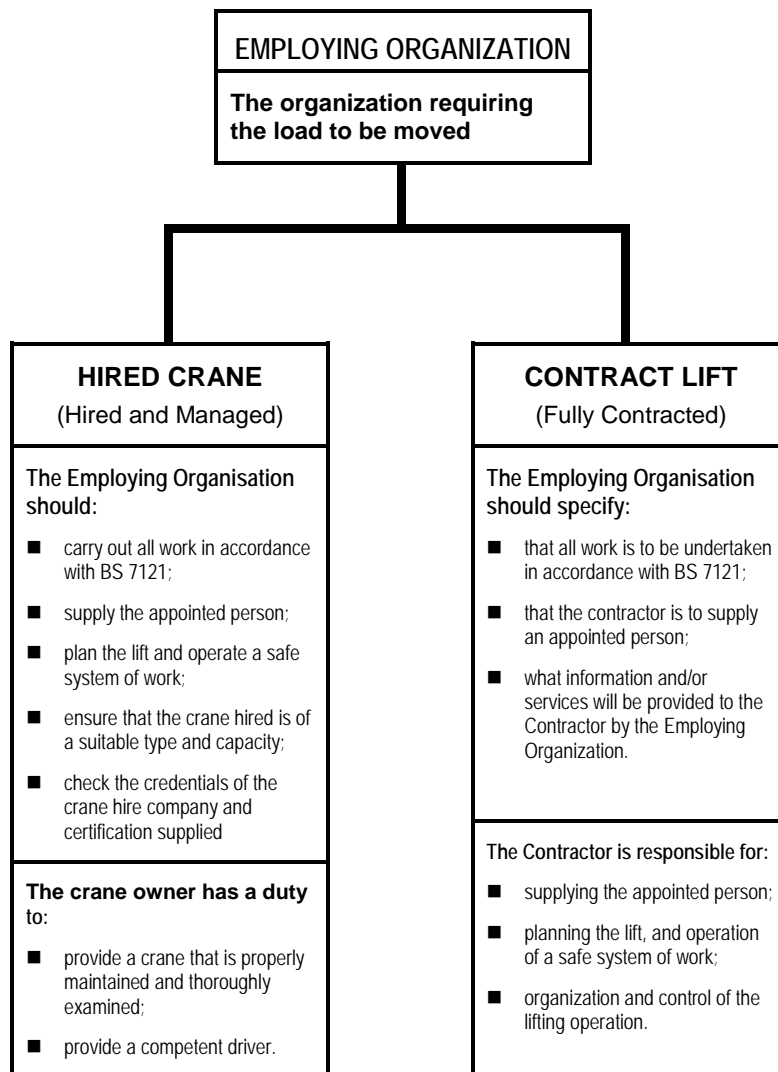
EMPLOYING ORGANIZATION

The organization requiring the load to be moved

HIRED CRANE

(Hired and Managed)

The Employing Organisation should:

■ carry out all work in accordance with BS 7121;

■ supply the appointed person;

■ plan the lift and operate a safe system of work;

■ ensure that the crane hired is of a suitable type and capacity;

■ check the credentials of the crane hire company and certification supplied

The crane owner has a duty to:

■ provide a crane that is properly maintained and thoroughly examined;

■ provide a competent driver.

CONTRACT LIFT

(Fully Contracted)

The Employing Organisation should specify:

■ that all work is to be undertaken in accordance with BS 7121;

■ that the contractor is to supply an appointed person;

■ what information and/or services will be provided to the Contractor by the Employing Organization.

The Contractor is responsible for:

■ supplying the appointed person;

■ planning the lift, and operation of a safe system of work;

■ organization and control of the lifting operation.